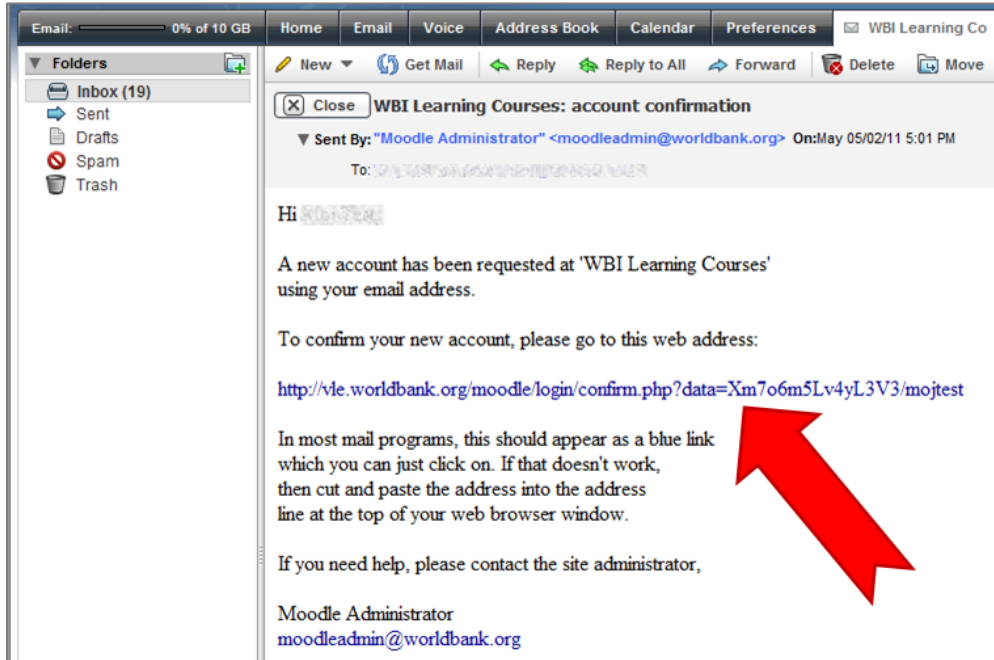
Email: 0% of 10 GB | Home | Email | Voice | Address Book | Calendar | Preferences | WBI Learning Co

Folders
Inbox (19)
Sent
Drafts
Spam
Trash

New | Get Mail | Reply | Reply to All | Forward | Delete | Move

Close WBI Learning Courses: account confirmation

Sent By: "Moodle Administrator" <moodleadmin@worldbank.org> On: May 05/02/11 5:01 PM
To: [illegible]

Hi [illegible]

A new account has been requested at 'WBI Learning Courses' using your email address.

To confirm your new account, please go to this web address:

http://vle.worldbank.org/moodle/login/confirm.php?data=Xm7o6m5Lv4yL3V3/mojtest

In most mail programs, this should appear as a blue link which you can just click on. If that doesn't work, then cut and paste the address into the address line at the top of your web browser window.

If you need help, please contact the site administrator,

Moodle Administrator
moodleadmin@worldbank.org